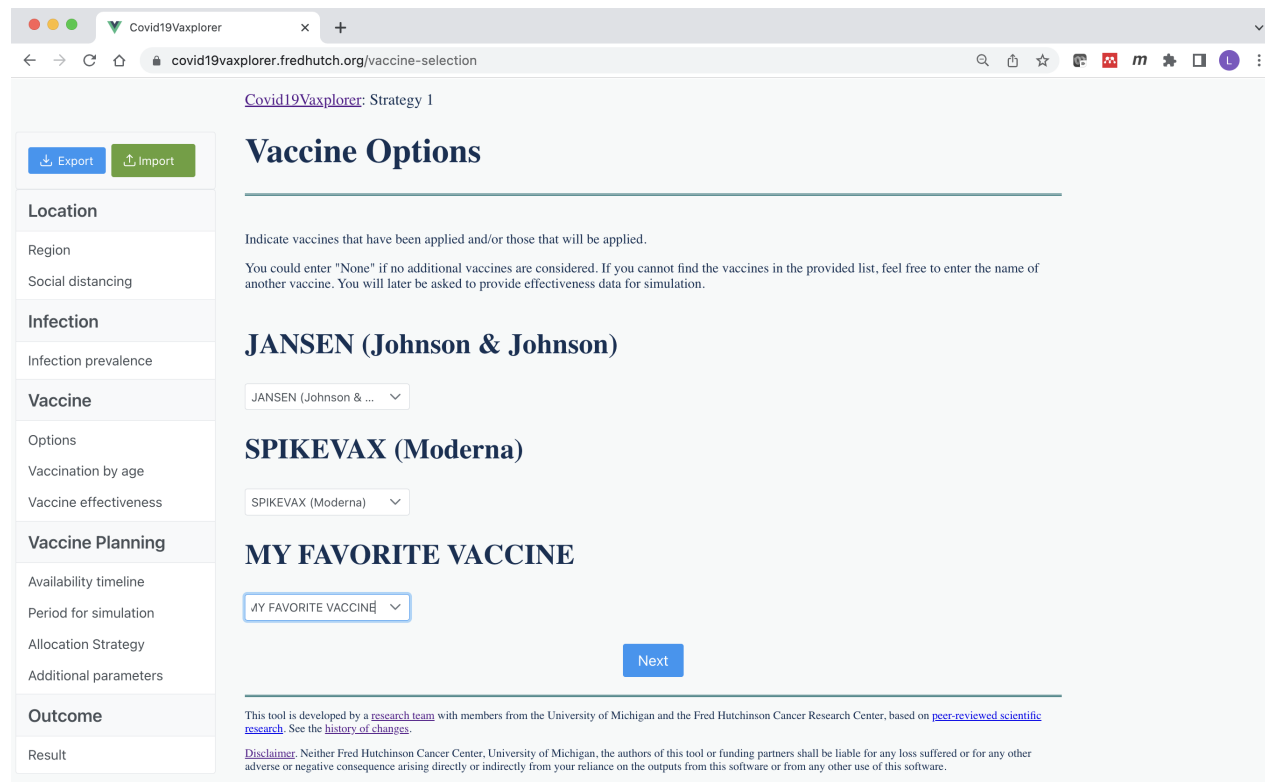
Covid19Vaxplorer

covid19vaxplorer.fredhutch.org/vaccine-selection

Covid19Vaxplorer: Strategy 1

Export Import

Location
Region
Social distancing
Infection
Infection prevalence
Vaccine
Options
Vaccination by age
Vaccine effectiveness
Vaccine Planning
Availability timeline
Period for simulation
Allocation Strategy
Additional parameters
Outcome
Result

Vaccine Options

Indicate vaccines that have been applied and/or those that will be applied.

You could enter "None" if no additional vaccines are considered. If you cannot find the vaccines in the provided list, feel free to enter the name of another vaccine. You will later be asked to provide effectiveness data for simulation.

JANSEN (Johnson & Johnson)

JANSEN (Johnson & ...

SPIKEVAX (Moderna)

SPIKEVAX (Moderna)

MY FAVORITE VACCINE

MY FAVORITE VACCINE

Next

This tool is developed by a research team with members from the University of Michigan and the Fred Hutchinson Cancer Research Center, based on peer-reviewed scientific research. See the history of changes.

Disclaimer. Neither Fred Hutchinson Cancer Center, University of Michigan, the authors of this tool or funding partners shall be liable for any loss suffered or for any other adverse or negative consequence arising directly or indirectly from your reliance on the outputs from this software or from any other use of this software.